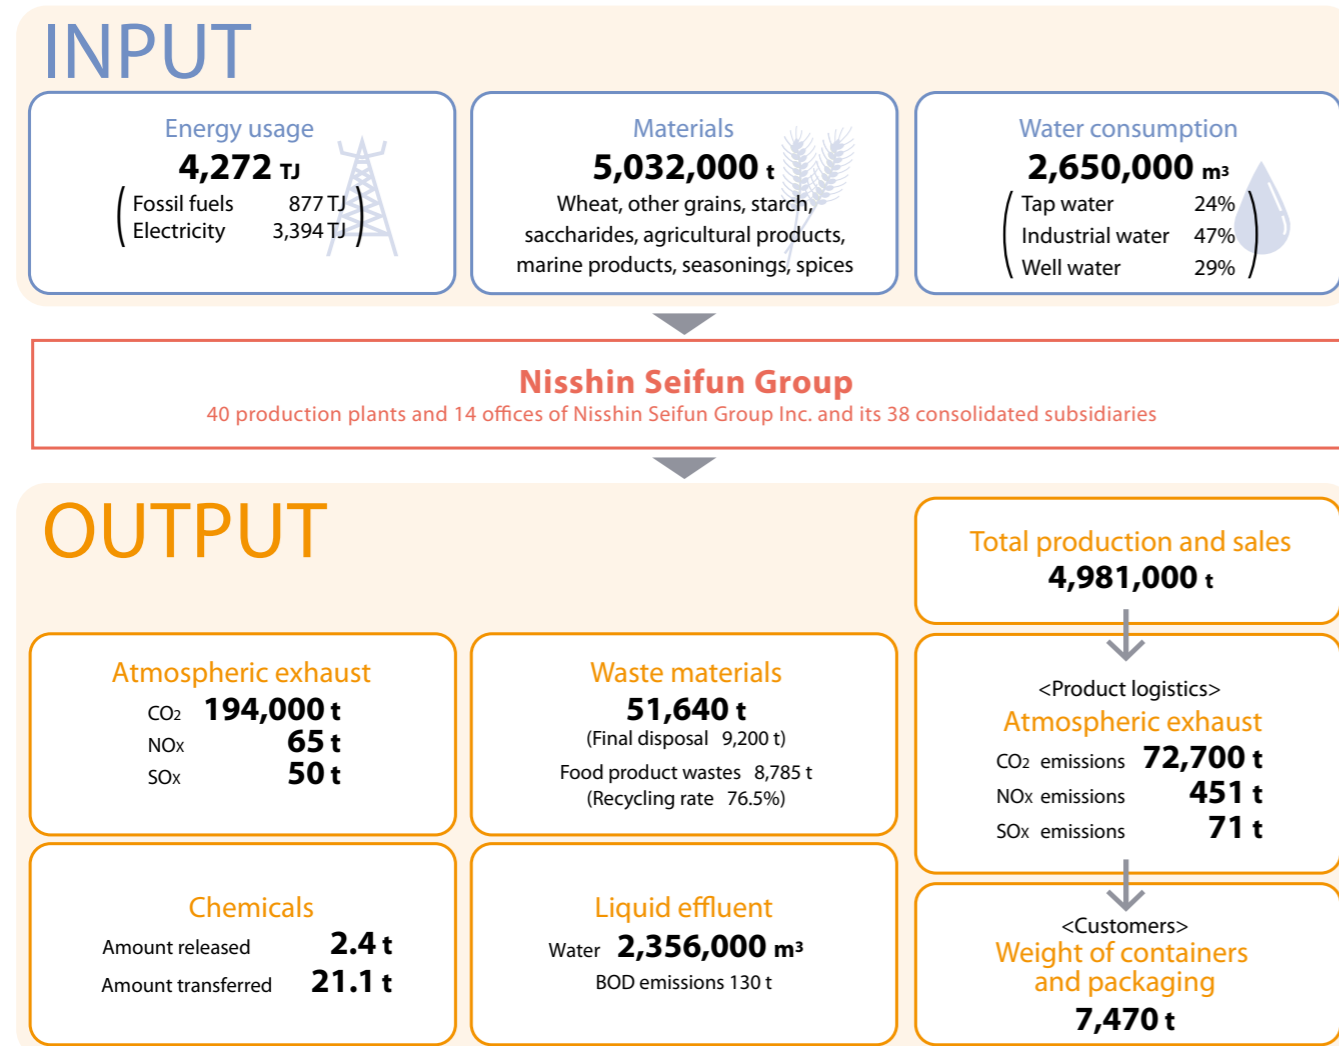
INPUT

Energy usage
4,272 TJ
Fossil fuels 877 TJ
Electricity 3,394 TJ

Materials
5,032,000 t
Wheat, other grains, starch, saccharides, agricultural products, marine products, seasonings, spices

Water consumption
2,650,000 m³
Tap water 24%
Industrial water 47%
Well water 29%

Nisshin Seifun Group
40 production plants and 14 offices of Nisshin Seifun Group Inc. and its 38 consolidated subsidiaries

OUTPUT

Total production and sales
4,981,000 t

Atmospheric exhaust
$CO_2$ 194,000 t
NOx 65 t
SOx 50 t

Waste materials
51,640 t
(Final disposal 9,200 t)
Food product wastes 8,785 t
(Recycling rate 76.5%)

<Product logistics>
Atmospheric exhaust
$CO_2$ emissions 72,700 t
NOx emissions 451 t
SOx emissions 71 t

Chemicals
Amount released 2.4 t
Amount transferred 21.1 t

Liquid effluent
Water 2,356,000 m³
BOD emissions 130 t

<Customers>
Weight of containers and packaging
7,470 t